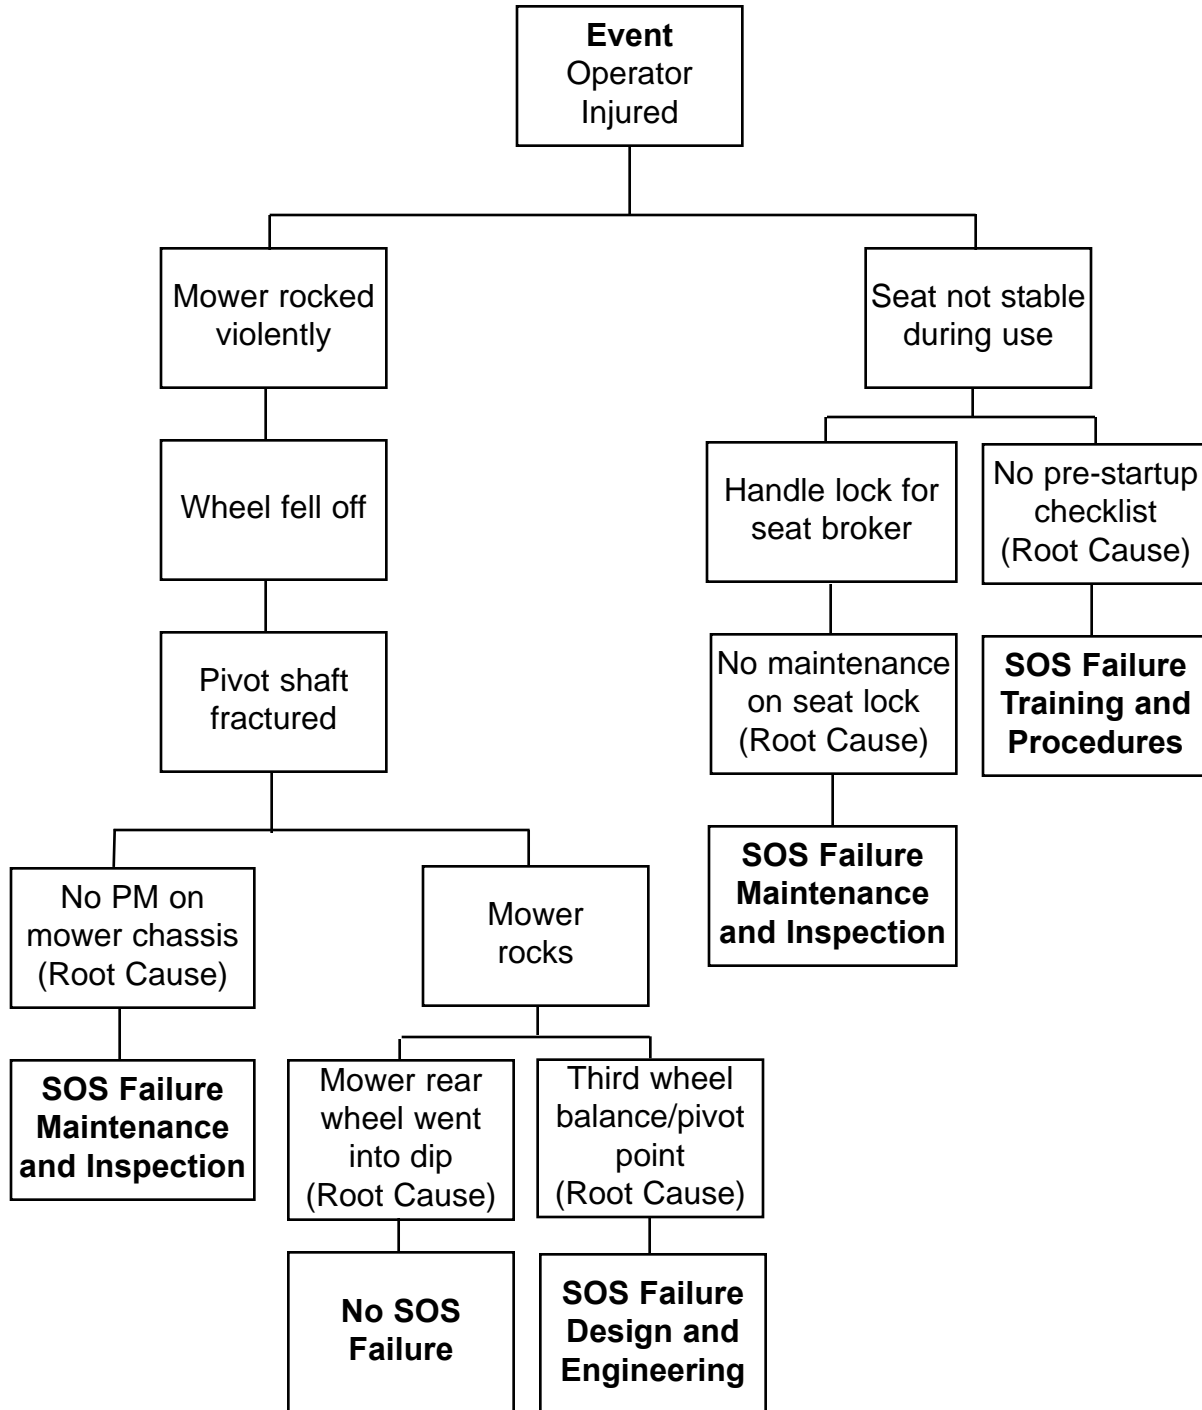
**Event**
Operator Injured

Mower rocked violently

Wheel fell off

Pivot shaft fractured

No PM on mower chassis (Root Cause)

**SOS Failure Maintenance and Inspection**

Mower rocks

Mower rear wheel went into dip (Root Cause)

**No SOS Failure**

Third wheel balance/pivot point (Root Cause)

**SOS Failure Design and Engineering**

Seat not stable during use

Handle lock for seat broker

No maintenance on seat lock (Root Cause)

**SOS Failure Maintenance and Inspection**

No pre-startup checklist (Root Cause)

**SOS Failure Training and Procedures**